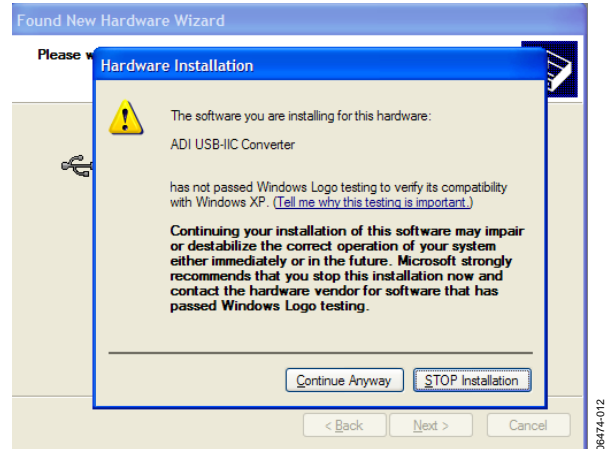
Found New Hardware Wizard

Please w

Hardware Installation

The software you are installing for this hardware:

ADI USB-IIC Converter

has not passed Windows Logo testing to verify its compatibility with Windows XP. (Tell me why this testing is important.)

Continuing your installation of this software may impair or destabilize the correct operation of your system either immediately or in the future. Microsoft strongly recommends that you stop this installation now and contact the hardware vendor for software that has passed Windows Logo testing.

Continue Anyway

STOP Installation

< Back

Next >

Cancel

06474-012